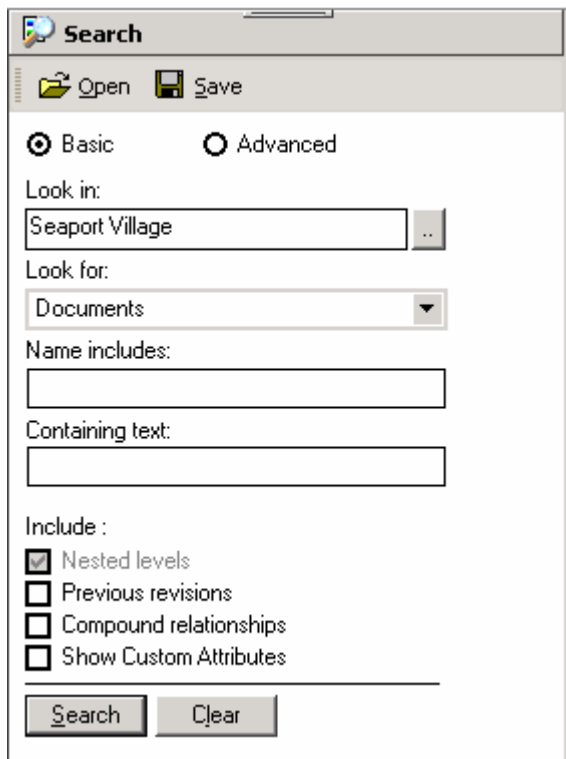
Search

Open Save

Basic Advanced

Look in:

Seaport Village

..

Look for:

Documents

Name includes:

Containing text:

Include :

Nested levels

Previous revisions

Compound relationships

Show Custom Attributes

Search Clear